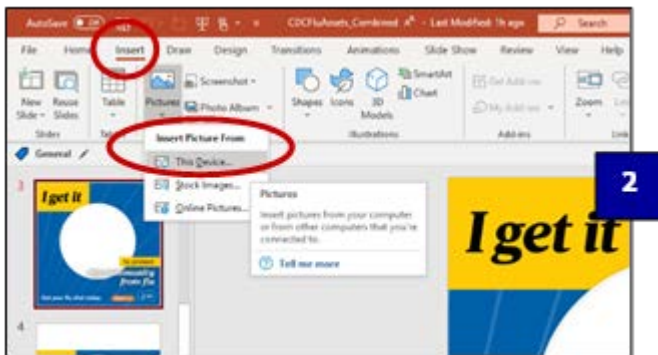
AutoSave Off CDCFluAssets_Combined - Last Modified: 1h ago Search

File Home Insert Draw Design Transitions Animations Slide Show Review View Help

New Slide Reuse Slides Table Pictures Screenshot Photo Album Shapes Icons 3D Models SmartArt Chart Get Add-ins My Add-ins Zoom

Slides Illustrations Add-ins

General

Insert Picture From
This Device...
Stock Images...
Online Pictures...

Pictures
Insert pictures from your computer or from other computers that you're connected to.
Tell me more

2

3

I get it

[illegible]

Get your flu shot today.

4

I get it